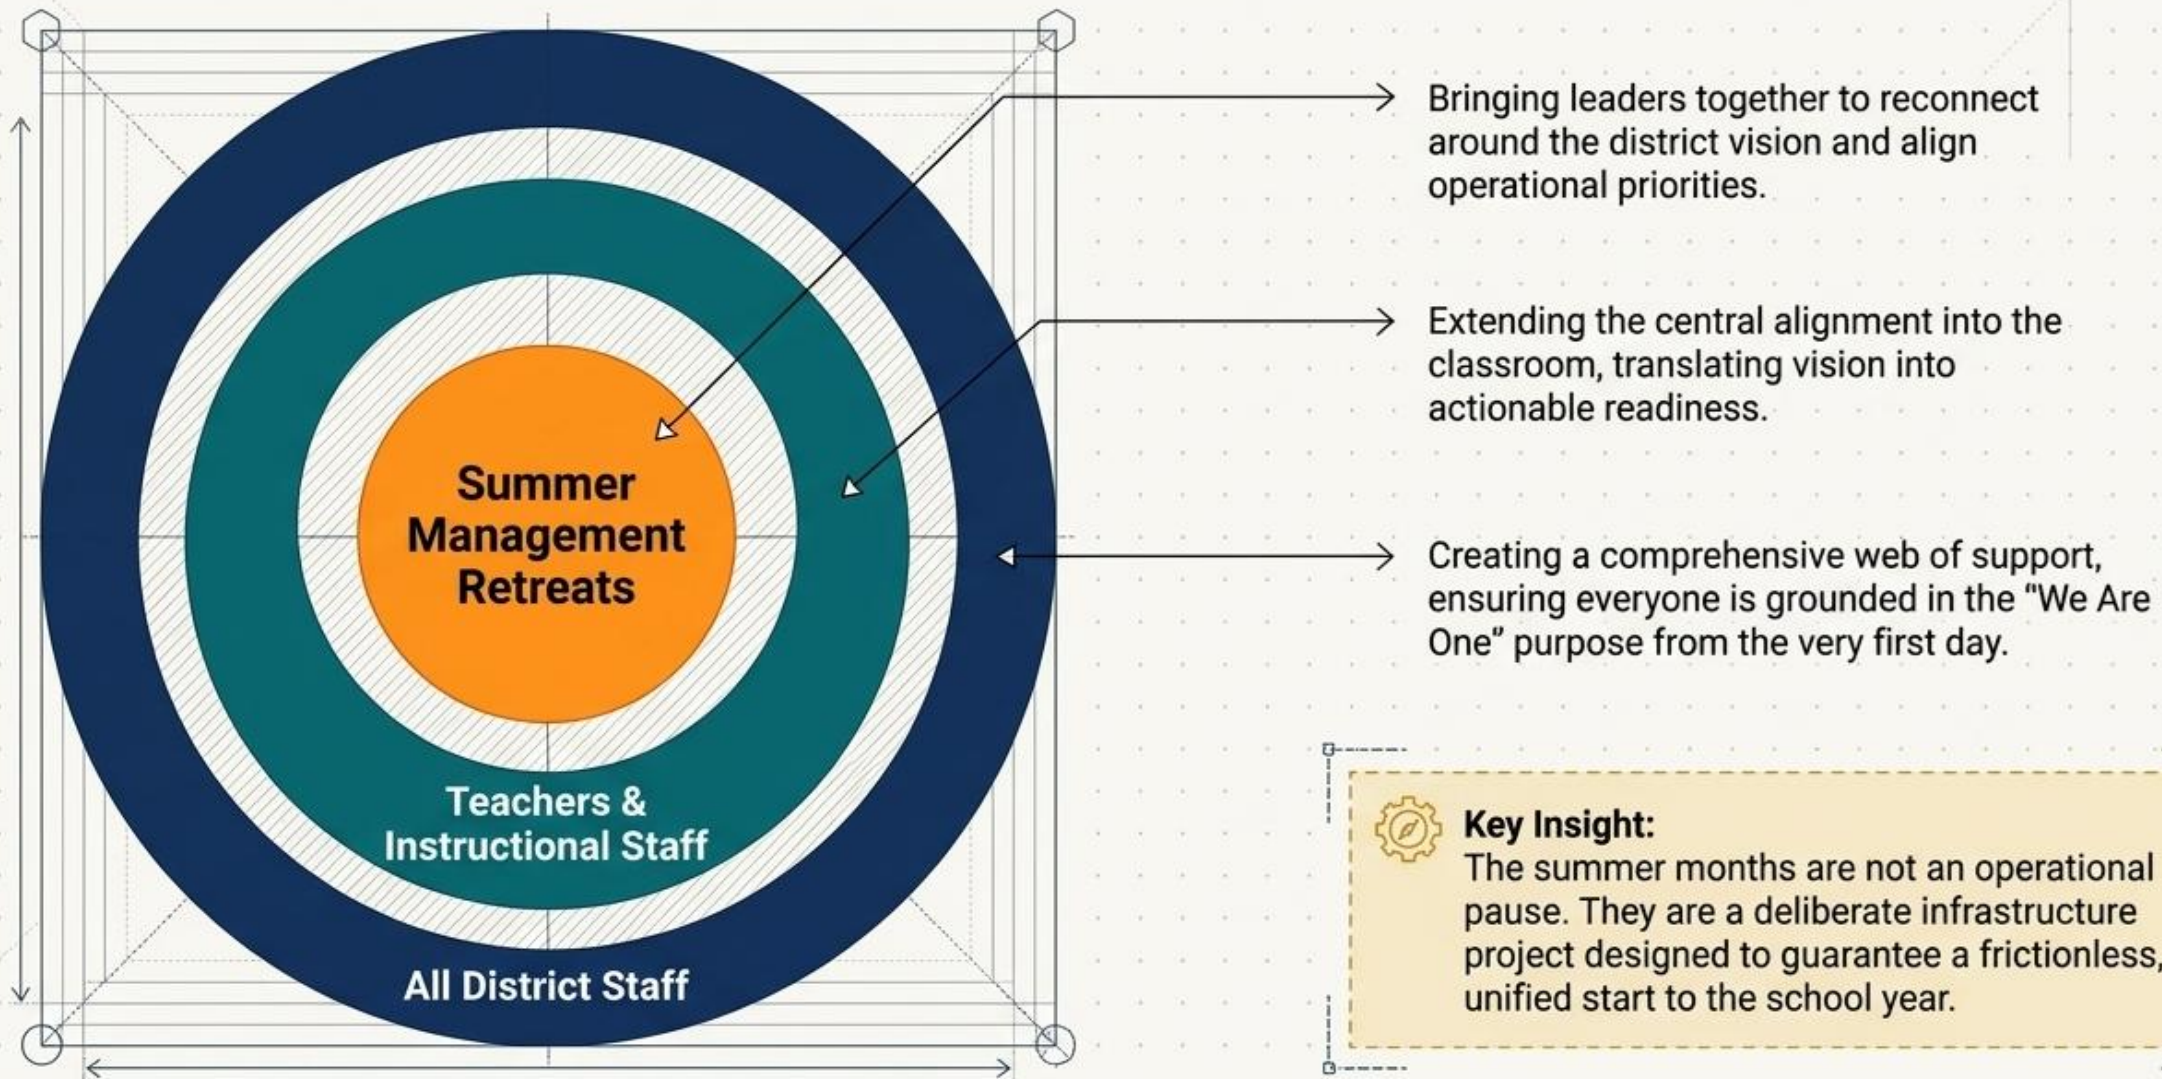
Summer Management Retreats

Teachers & Instructional Staff

All District Staff

Bringing leaders together to reconnect around the district vision and align operational priorities.

Extending the central alignment into the classroom, translating vision into actionable readiness.

Creating a comprehensive web of support, ensuring everyone is grounded in the "We Are One" purpose from the very first day.

Key Insight:
The summer months are not an operational pause. They are a deliberate infrastructure project designed to guarantee a frictionless, unified start to the school year.